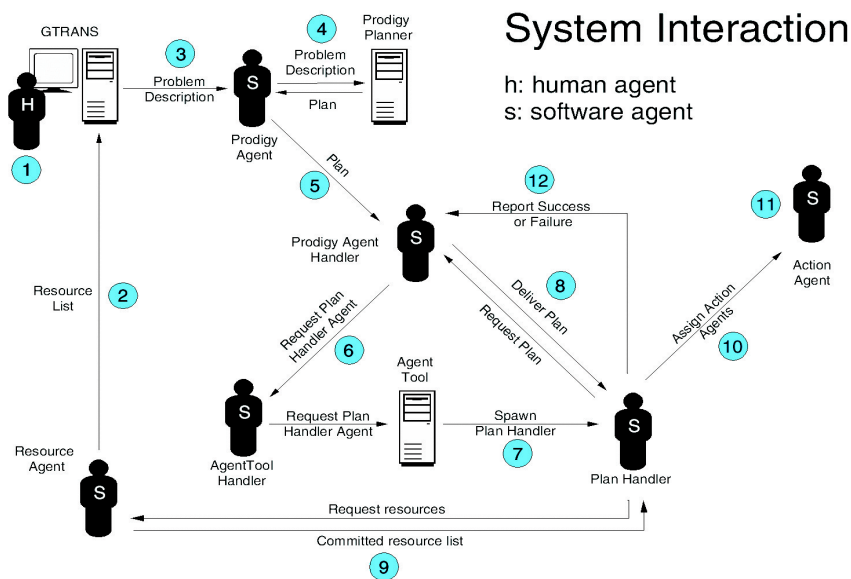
System Interaction

h: human agent
s: software agent

GTRANS

H

1

3

Problem Description

S

Prodigy Agent

4

Prodigy Planner

Problem Description

Plan

Plan

5

12

Report Success or Failure

11

S

Action Agent

S

Prodigy Agent Handler

Resource List

2

8

Deliver Plan

Request Plan

Request Plan Handler Agent

6

Assign Action Agents

10

Agent Tool

S

AgentTool Handler

Request Plan Handler Agent

Spawn Plan Handler

7

S

Plan Handler

Resource Agent

S

Request resources

Committed resource list

9